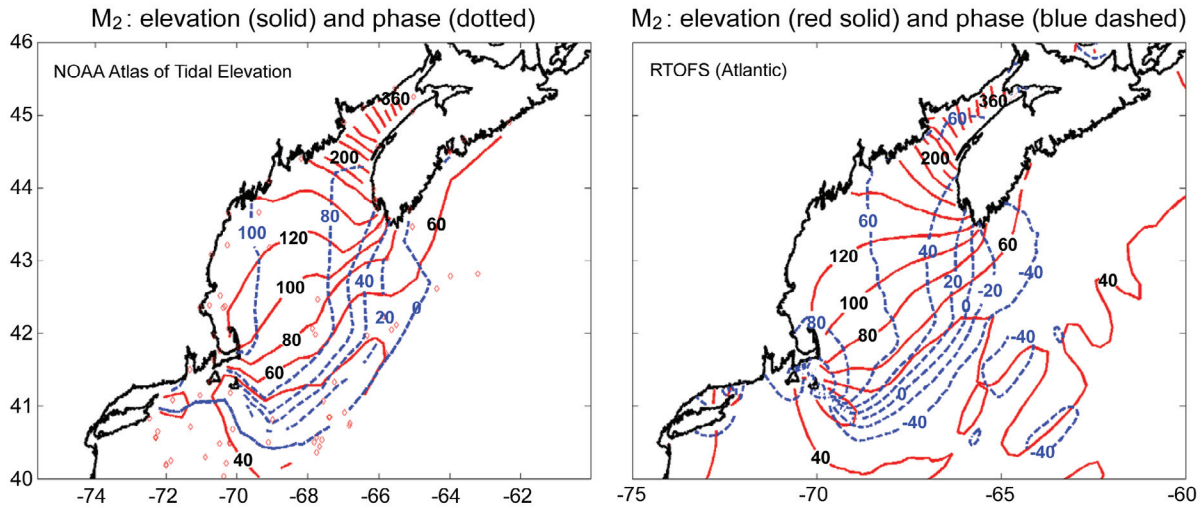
$M_2$: elevation (solid) and phase (dotted)

NOAA Atlas of Tidal Elevation

46
45
44
43
42
41
40

360
200
80
100
120
60
100
40
20
0
80
60
40

-74 -72 -70 -68 -66 -64 -62

$M_2$: elevation (red solid) and phase (blue dashed)

RTOFS (Atlantic)

360
60
200
60
120
40
60
-40
40
20
100
-20
0
80
80
-40
0
-40
-40
40

-75 -70 -65 -60